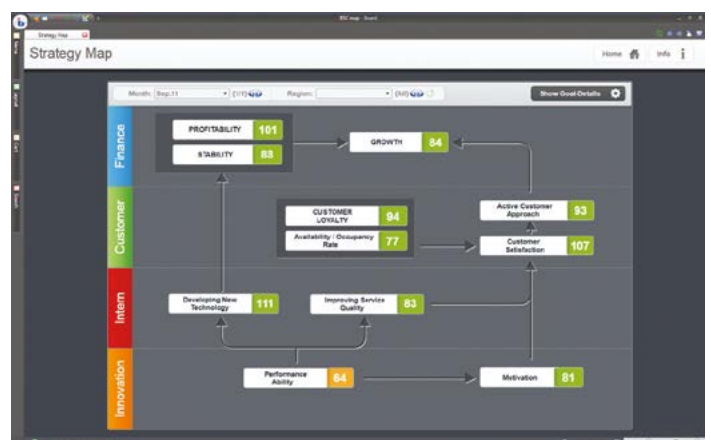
BSC map - Board

Strategy Map

Strategy Map

Home

Info

Month: Sep.11

Region:

Show Goal Details

Finance

PROFITABILITY 101

STABILITY 83

GROWTH 84

Customer

CUSTOMER LOYALTY 94

Availability / Occupancy Rate 77

Active Customer Approach 93

Customer Satisfaction 107

Intern

Developing New Technology 111

Improving Service Quality 83

Innovation

Performance Ability 64

Motivation 81